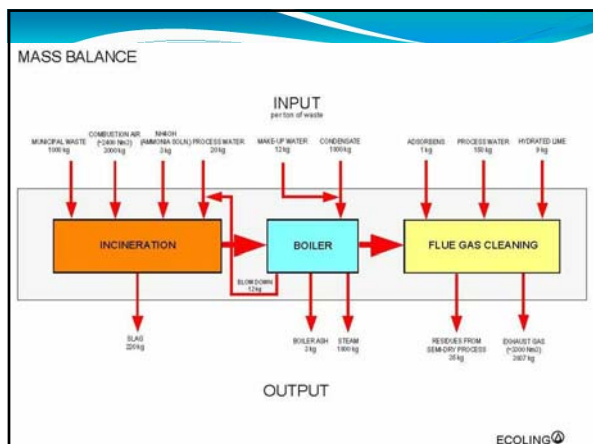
MASS BALANCE

INPUT
per ton of waste

MUNICIPAL WASTE
1000 kg

COMBUSTION AIR
(~2400 Nm3)
3000 kg

NH4OH
(AMMONIA SOLN.)
3 kg

PROCESS WATER
20 kg

MAKE-UP WATER
12 kg

CONDENSATE
1800 kg

ADSORBENS
1 kg

PROCESS WATER
180 kg

HYDRATED LIME
9 kg

INCINERATION

BOILER

FLUE GAS CLEANING

BLOW DOWN
12 kg

SLAG
220 kg

BOILER ASH
2 kg

STEAM
1800 kg

RESIDUES FROM
SEMI-DRY PROCESS
26 kg

EXHAUST GAS
(~3200 Nm3)
3907 kg

OUTPUT

ECOLING